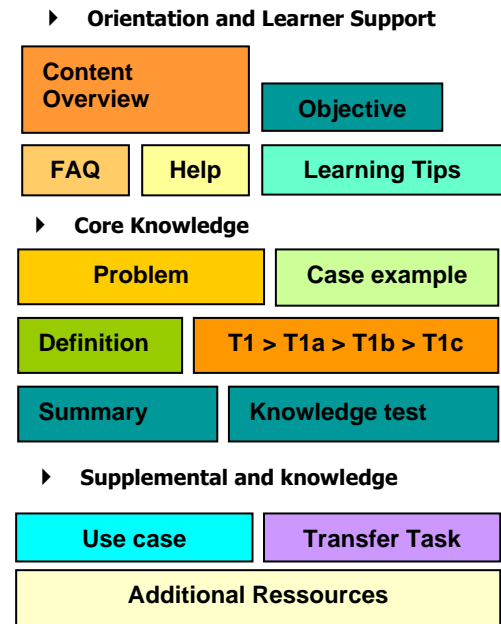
Orientation and Learner Support

Content Overview

Objective

FAQ

Help

Learning Tips

Core Knowledge

Problem

Case example

Definition

T1 > T1a > T1b > T1c

Summary

Knowledge test

Supplemental and knowledge

Use case

Transfer Task

Additional Ressources